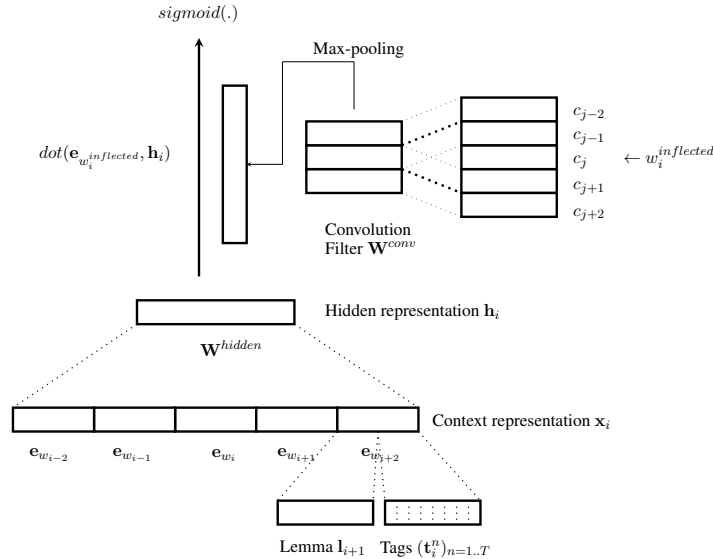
$sigmoid(.)$

Max-pooling

$dot(\mathbf{e}_{w_i^{inflected}}, \mathbf{h}_i)$

$c_{j-2}$
$c_{j-1}$
$c_j$ $\leftarrow w_i^{inflected}$
$c_{j+1}$
$c_{j+2}$

Convolution Filter $\mathbf{W}^{conv}$

Hidden representation $\mathbf{h}_i$

$\mathbf{W}^{hidden}$

Context representation $\mathbf{x}_i$

$\mathbf{e}_{w_{i-2}}$ $\mathbf{e}_{w_{i-1}}$ $\mathbf{e}_{w_i}$ $\mathbf{e}_{w_{i+1}}$ $\mathbf{e}_{w_{i+2}}$

Lemma $\mathbf{l}_{i+1}$ Tags $(\mathbf{t}_i^n)_{n=1..T}$